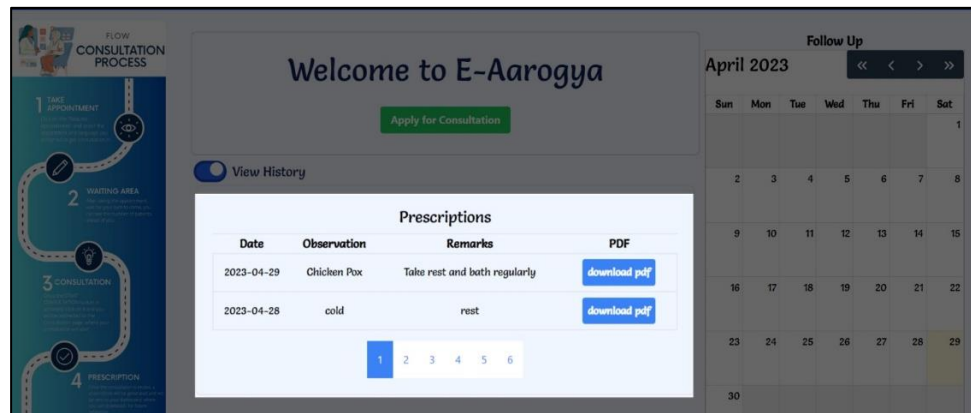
FLOW
CONSULTATION
PROCESS

1 TAKE APPOINTMENT

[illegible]

2 WAITING AREA

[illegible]

3 CONSULTATION

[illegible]

4 PRESCRIPTION

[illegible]

Welcome to E-Aarogya

Apply for Consultation

View History

Prescriptions

| Date | Observation | Remarks | PDF |
|---|---|---|---|
| 2023-04-29 | Chicken Pox | Take rest and bath regularly | download pdf |
| 2023-04-28 | cold | rest | download pdf |

1 2 3 4 5 6

Follow Up

April 2023

« ‹ › »

| Sun | Mon | Tue | Wed | Thu | Fri | Sat |
|---|---|---|---|---|---|---|
| | | | | | | 1 |
| 2 | 3 | 4 | 5 | 6 | 7 | 8 |
| 9 | 10 | 11 | 12 | 13 | 14 | 15 |
| 16 | 17 | 18 | 19 | 20 | 21 | 22 |
| 23 | 24 | 25 | 26 | 27 | 28 | 29 |
| 30 | | | | | | |